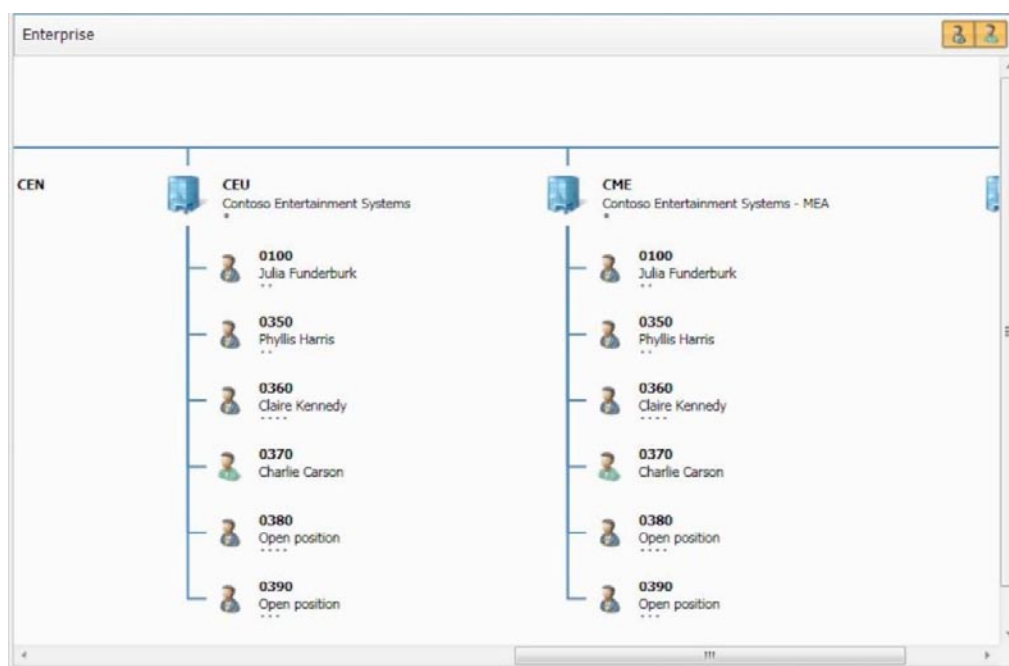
Enterprise

CEN

CEU
Contoso Entertainment Systems

0100
Julia Funderburk

0350
Phyllis Harris

0360
Claire Kennedy

0370
Charlie Carson

0380
Open position

0390
Open position

CME
Contoso Entertainment Systems - MEA

0100
Julia Funderburk

0350
Phyllis Harris

0360
Claire Kennedy

0370
Charlie Carson

0380
Open position

0390
Open position